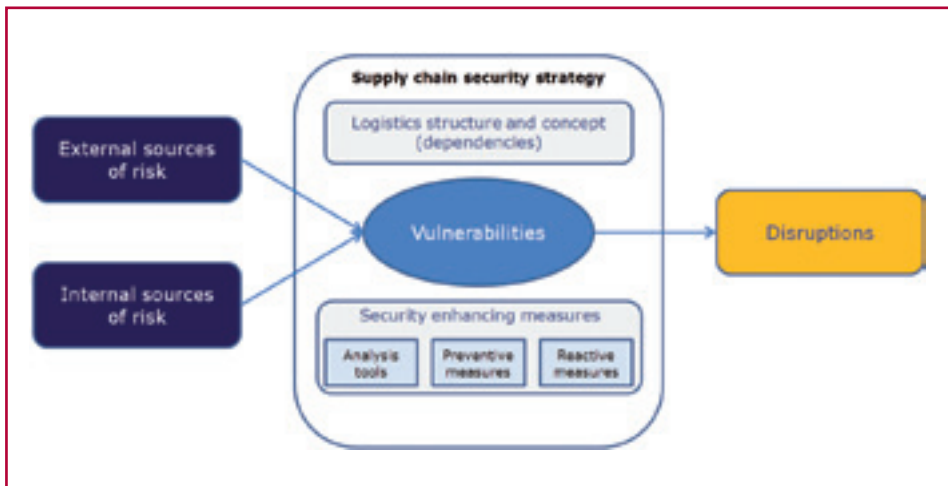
Supply chain security strategy

Logistics structure and concept (dependencies)

External sources of risk

Internal sources of risk

Vulnerabilities

Disruptions

Security enhancing measures

Analysis tools

Preventive measures

Reactive measures